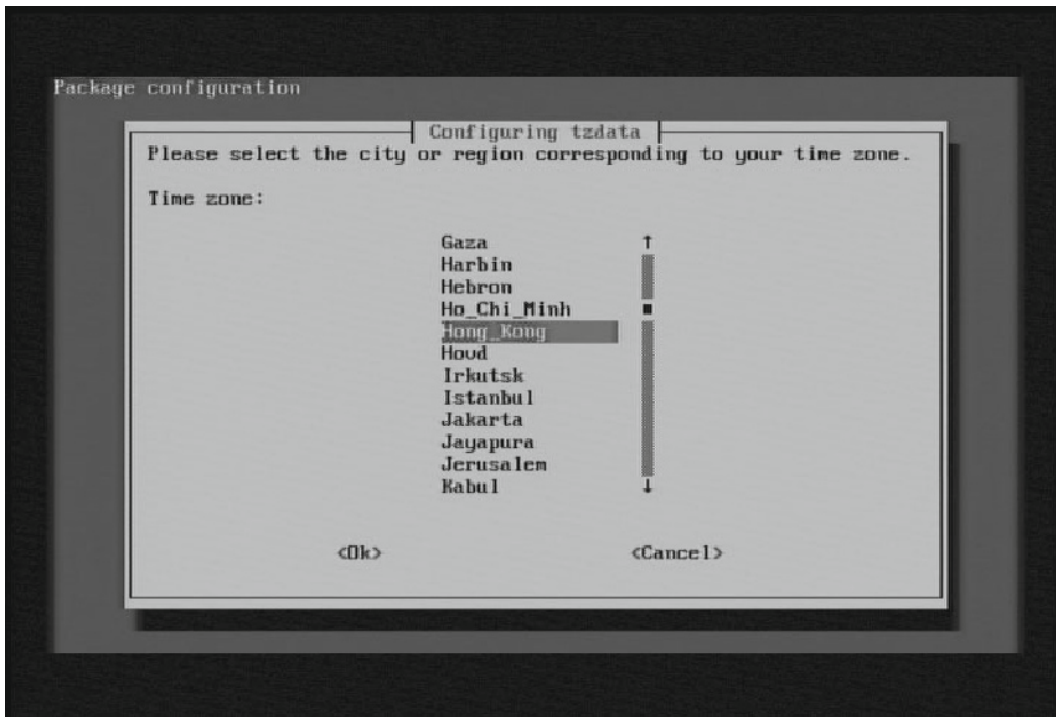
Package configuration

Configuring tzdata

Please select the city or region corresponding to your time zone.

Time zone:

Gaza
Harbin
Hebron
Ho_Chi_Minh
Hong_Kong
Hovd
Irkutsk
Istanbul
Jakarta
Jayapura
Jerusalem
Kabul

<Ok>

<Cancel>